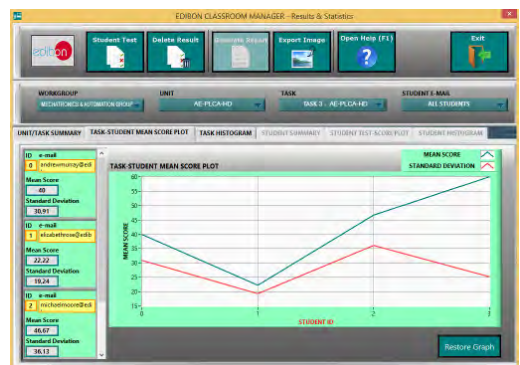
EDIBON CLASSROOM MANAGER - Results & Statistics

edibon

Student Test

Delete Result

Generate Report

Export Image

Open Help (F1)

Exit

WORKGROUP
MECHATRONICS & AUTOMATION GROUP

UNIT
AE-PLCA-HD

TASK
TASK 3 . AE-PLCA-HD

STUDENT E-MAIL
ALL STUDENTS

UNIT/TASK SUMMARY | TASK-STUDENT MEAN SCORE PLOT | TASK HISTOGRAM | STUDENT SUMMARY | STUDENT TEST-SCORE PLOT | STUDENT HISTOGRAM

ID e-mail
0 andrewmurray@edi
Mean Score
40
Standard Deviation
30,91

ID e-mail
1 elizabethrose@edib
Mean Score
22,22
Standard Deviation
19,24

ID e-mail
2 michaelmoore@edi
Mean Score
46,67
Standard Deviation
36,13

TASK-STUDENT MEAN SCORE PLOT

MEAN SCORE
STANDARD DEVIATION

MEAN SCORE

60
55
50
45
40
35
30
25
20
15

0 1 2 3

STUDENT ID

Restore Graph